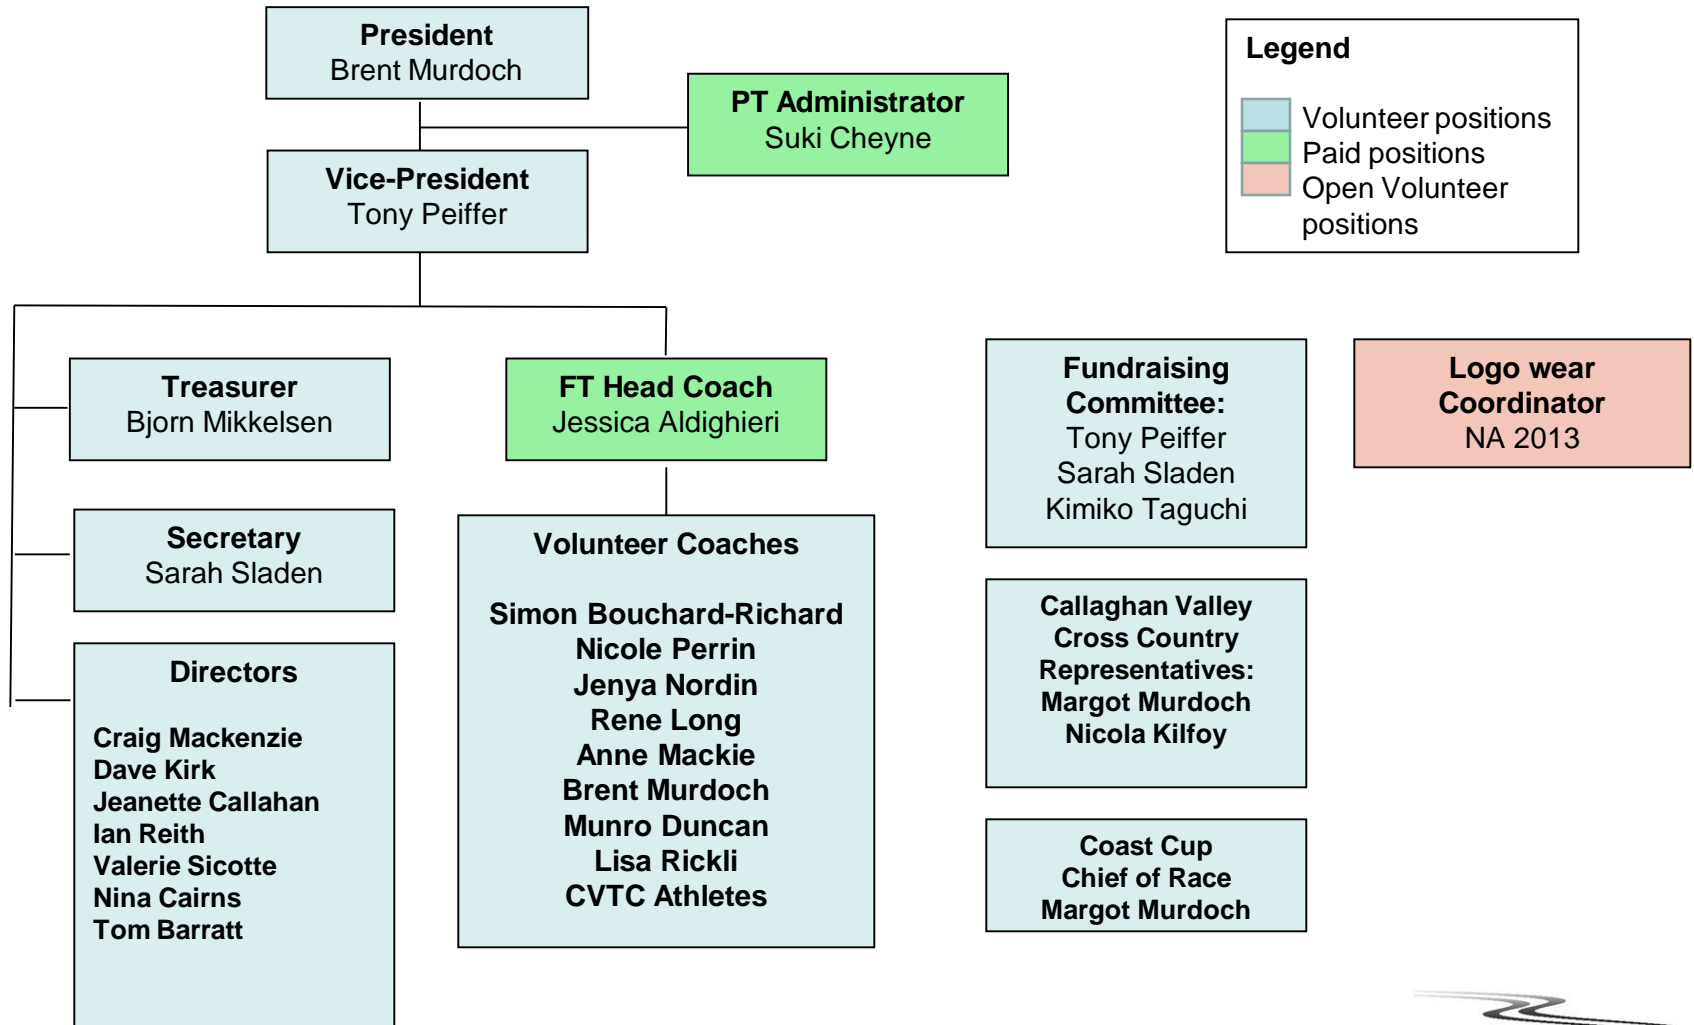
**President**
Brent Murdoch

**PT Administrator**
Suki Cheyne

**Legend**

Volunteer positions
Paid positions
Open Volunteer positions

**Vice-President**
Tony Peiffer

**Treasurer**
Bjorn Mikkelsen

**FT Head Coach**
Jessica Aldighieri

**Fundraising Committee:**
Tony Peiffer
Sarah Sladen
Kimiko Taguchi

**Logo wear Coordinator**
NA 2013

**Secretary**
Sarah Sladen

**Volunteer Coaches**

**Simon Bouchard-Richard**
**Nicole Perrin**
**Jenya Nordin**
**Rene Long**
**Anne Mackie**
**Brent Murdoch**
**Munro Duncan**
**Lisa Rickli**
**CVTC Athletes**

**Callaghan Valley Cross Country Representatives:**
**Margot Murdoch**
**Nicola Kilfoy**

**Directors**

**Craig Mackenzie**
**Dave Kirk**
**Jeanette Callahan**
**Ian Reith**
**Valerie Sicotte**
**Nina Cairns**
**Tom Barratt**

**Coast Cup**
**Chief of Race**
**Margot Murdoch**